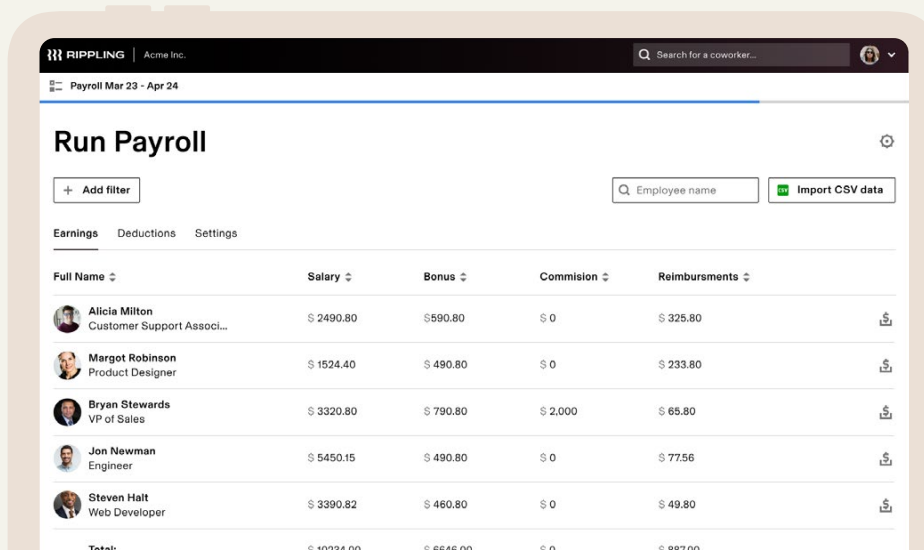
RIPPLING | Acme Inc.

Search for a coworker...

Payroll Mar 23 - Apr 24

Run Payroll

+ Add filter

Employee name

Import CSV data

Earnings Deductions Settings

| Full Name | Salary | Bonus | Commision | Reimbursments |
|---|---|---|---|---|
| Alicia Milton Customer Support Associ... | \$ 2490.80 | \$590.80 | \$ 0 | \$ 325.80 |
| Margot Robinson Product Designer | \$ 1524.40 | \$ 490.80 | \$ 0 | \$ 233.80 |
| Bryan Stewards VP of Sales | \$ 3320.80 | \$ 790.80 | \$ 2,000 | \$ 65.80 |
| Jon Newman Engineer | \$ 5450.15 | \$ 490.80 | \$ 0 | \$ 77.56 |
| Steven Halt Web Developer | \$ 3390.82 | \$ 460.80 | \$ 0 | \$ 49.80 |
| Total: | \$ 10234.00 | \$ 6646.00 | \$ 0 | \$ 887.00 |